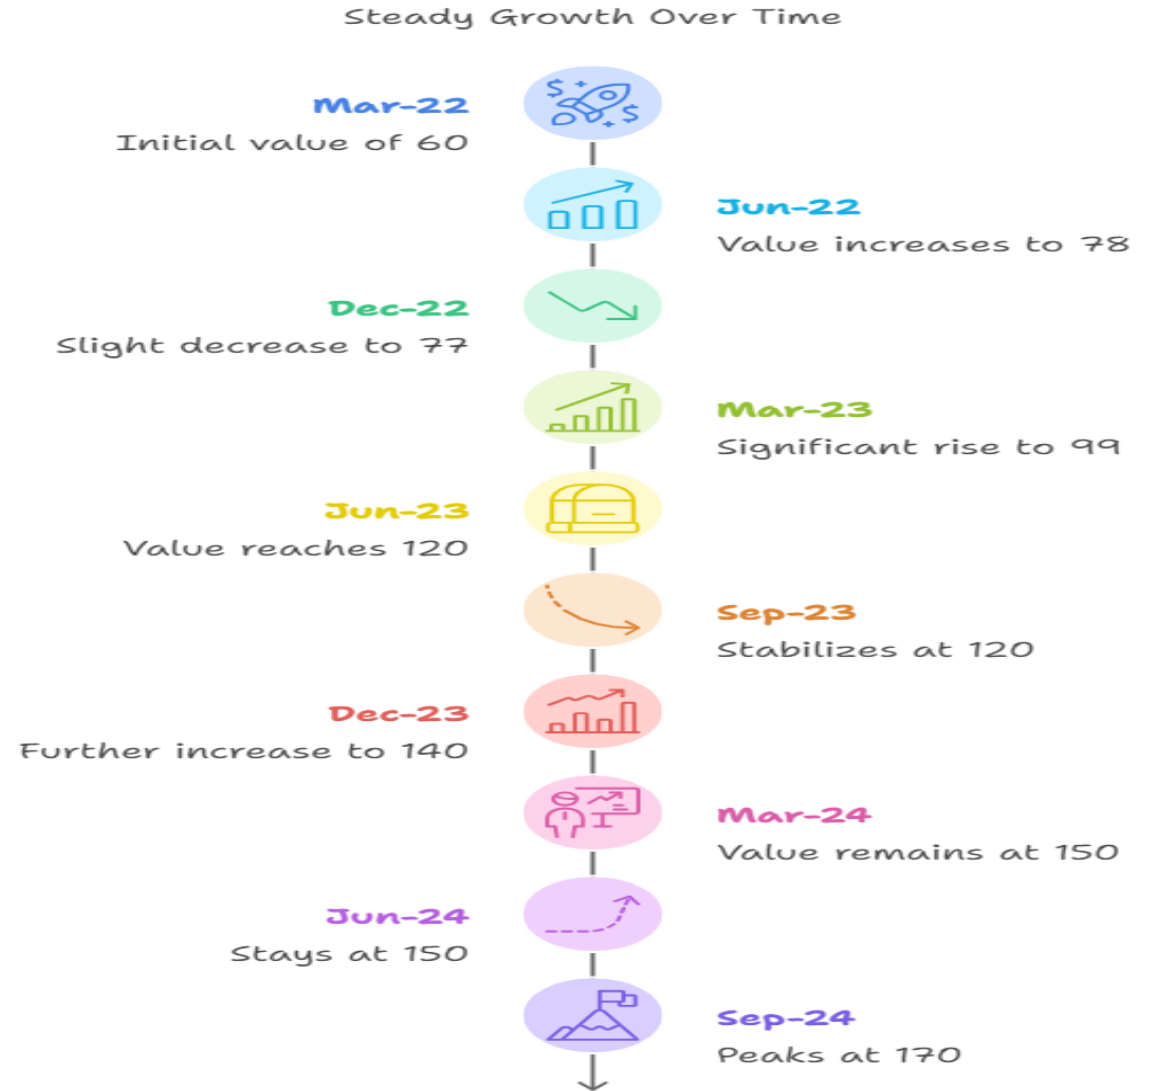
Steady Growth Over Time

Mar-22
Initial value of 60

Jun-22
Value increases to 78

Dec-22
Slight decrease to 77

Mar-23
Significant rise to 99

Jun-23
Value reaches 120

Sep-23
Stabilizes at 120

Dec-23
Further increase to 140

Mar-24
Value remains at 150

Jun-24
Stays at 150

Sep-24
Peaks at 170